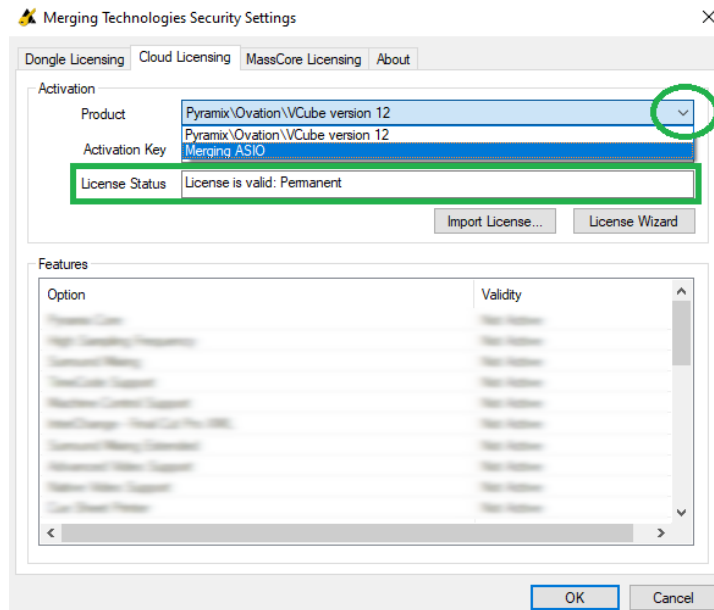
Merging Technologies Security Settings

×

Dongle Licensing | Cloud Licensing | MassCore Licensing | About

Activation

Product
Pyramix\Ovation\VCube version 12
Pyramix\Ovation\VCube version 12
Merging ASIO

Activation Key

License Status
License is valid: Permanent

Import License...
License Wizard

Features

| Option | Validity |
|---|---|
| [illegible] | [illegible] |
| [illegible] | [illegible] |
| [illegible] | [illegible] |
| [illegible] | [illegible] |
| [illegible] | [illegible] |
| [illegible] | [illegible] |
| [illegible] | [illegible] |
| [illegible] | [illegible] |
| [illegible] | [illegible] |
| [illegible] | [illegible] |

OK
Cancel